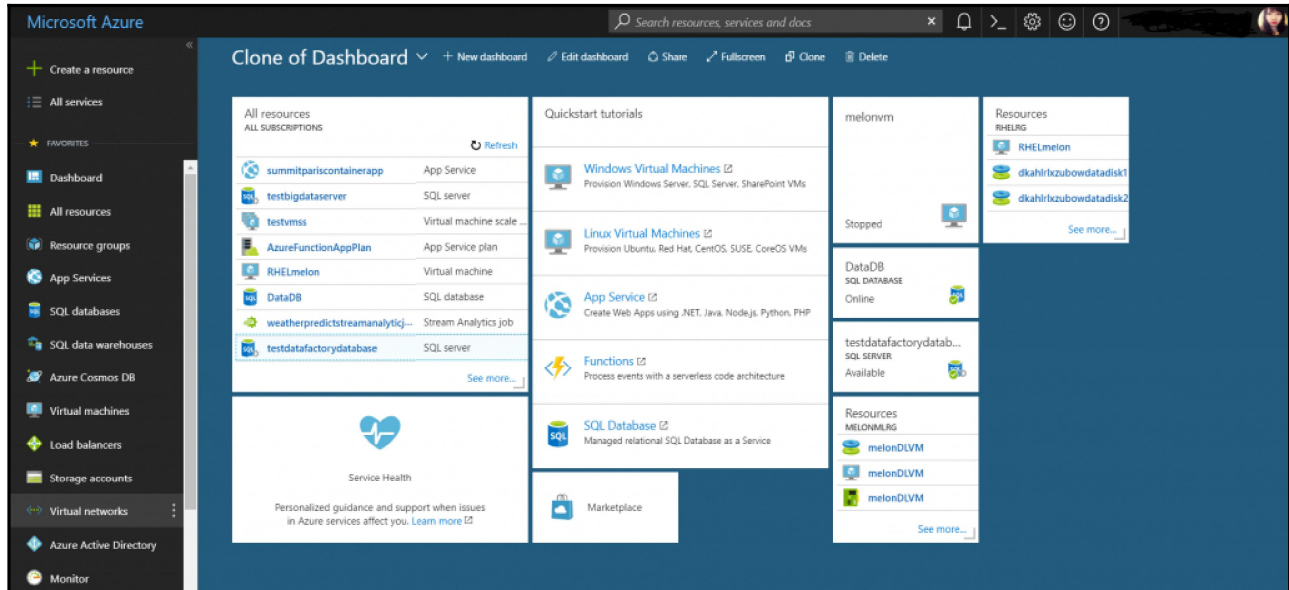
Microsoft Azure

Search resources, services and docs

Create a resource
All services
FAVORITES
Dashboard
All resources
Resource groups
App Services
SQL databases
SQL data warehouses
Azure Cosmos DB
Virtual machines
Load balancers
Storage accounts
Virtual networks
Azure Active Directory
Monitor

Clone of Dashboard
+ New dashboard
Edit dashboard
Share
Fullscreen
Clone
Delete

All resources
ALL SUBSCRIPTIONS
Refresh

| | |
|---|---|
| summitpariscontainerapp | App Service |
| testbigdataserver | SQL server |
| testvmss | Virtual machine scale ... |
| AzureFunctionAppPlan | App Service plan |
| RHELmelon | Virtual machine |
| DataDB | SQL database |
| weatherpredictstreamanalyticj... | Stream Analytics job |
| testdatafactorydatabase | SQL server |

See more...

Service Health
Personalized guidance and support when issues in Azure services affect you. Learn more

Quickstart tutorials
Windows Virtual Machines
Provision Windows Server, SQL Server, SharePoint VMs
Linux Virtual Machines
Provision Ubuntu, Red Hat, CentOS, SUSE, CoreOS VMs
App Service
Create Web Apps using .NET, Java, Node.js, Python, PHP
Functions
Process events with a serverless code architecture
SQL Database
Managed relational SQL Database as a Service

Marketplace

melonvm
Stopped

DataDB
SQL DATABASE
Online

testdatafactorydatab...
SQL SERVER
Available

Resources
MELONMLRG
melonDLVM
melonDLVM
melonDLVM
See more...

Resources
RHELRG
RHELmelon
dkahlrlxzubowdatadisk1
dkahlrlxzubowdatadisk2
See more...